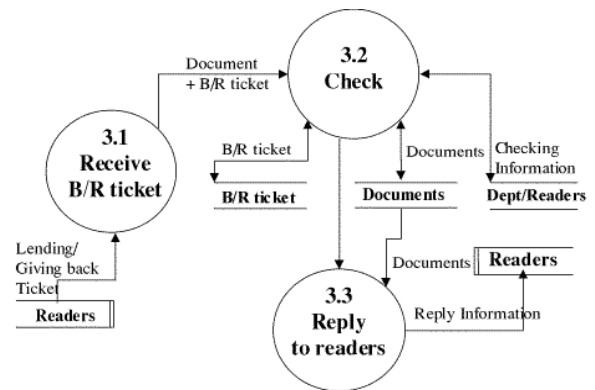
3.2
Check

Document + B/R ticket

3.1
Receive
B/R ticket

B/R ticket

B/R ticket

Documents

Documents

Checking Information

Dept/Readers

Lending/ Giving back Ticket

Readers

Documents

Readers

3.3
Reply
to readers

Reply Information